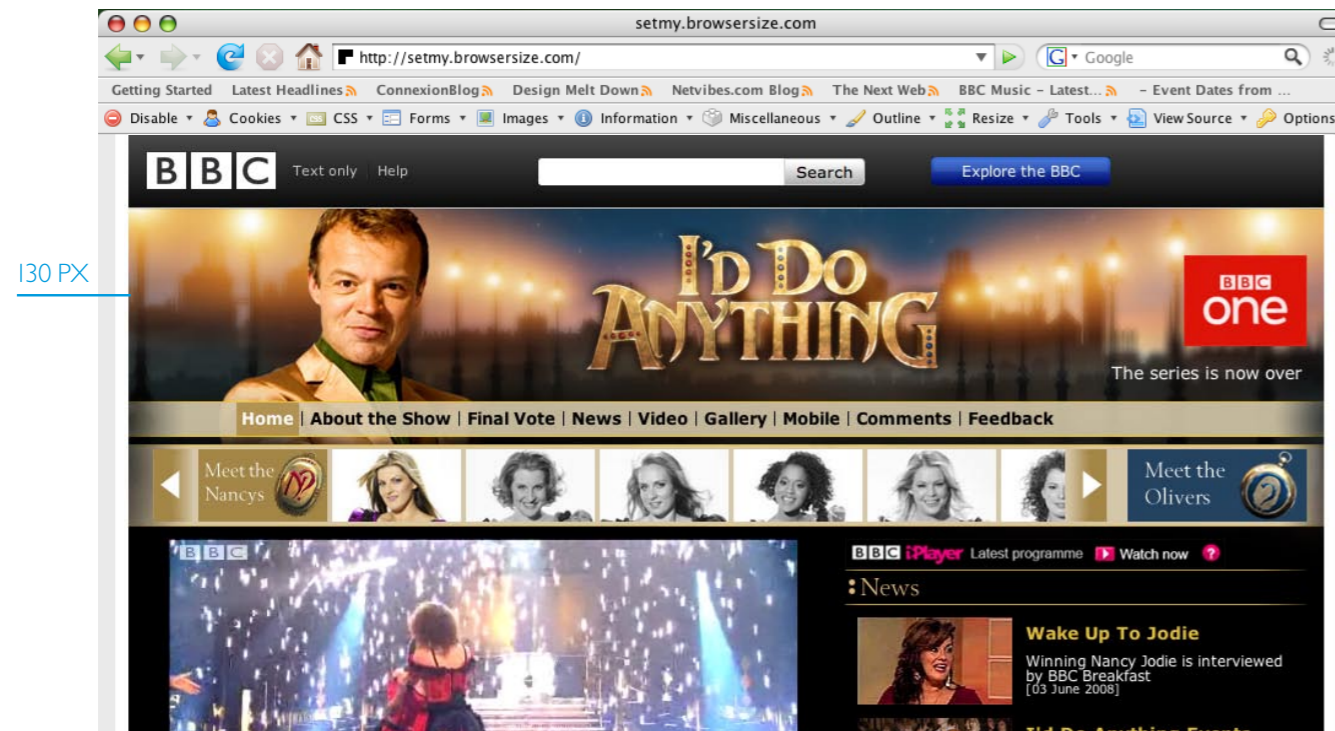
setmy.browsersize.com

http://setmy.browsersize.com/

Google

Getting Started Latest Headlines ConnexionBlog Design Melt Down Netvibes.com Blog The Next Web BBC Music - Latest... - Event Dates from ...

Disable Cookies CSS Forms Images Information Miscellaneous Outline Resize Tools View Source Options

130 PX

BBC Text only Help

Search

Explore the BBC

I'D DO ANYTHING

BBC one

The series is now over

Home | About the Show | Final Vote | News | Video | Gallery | Mobile | Comments | Feedback

Meet the Nancys

Meet the Olivers

BBC

BBC iPlayer Latest programme Watch now ?

News

Wake Up To Jodie

Winning Nancy Jodie is interviewed by BBC Breakfast [03 June 2008]

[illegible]